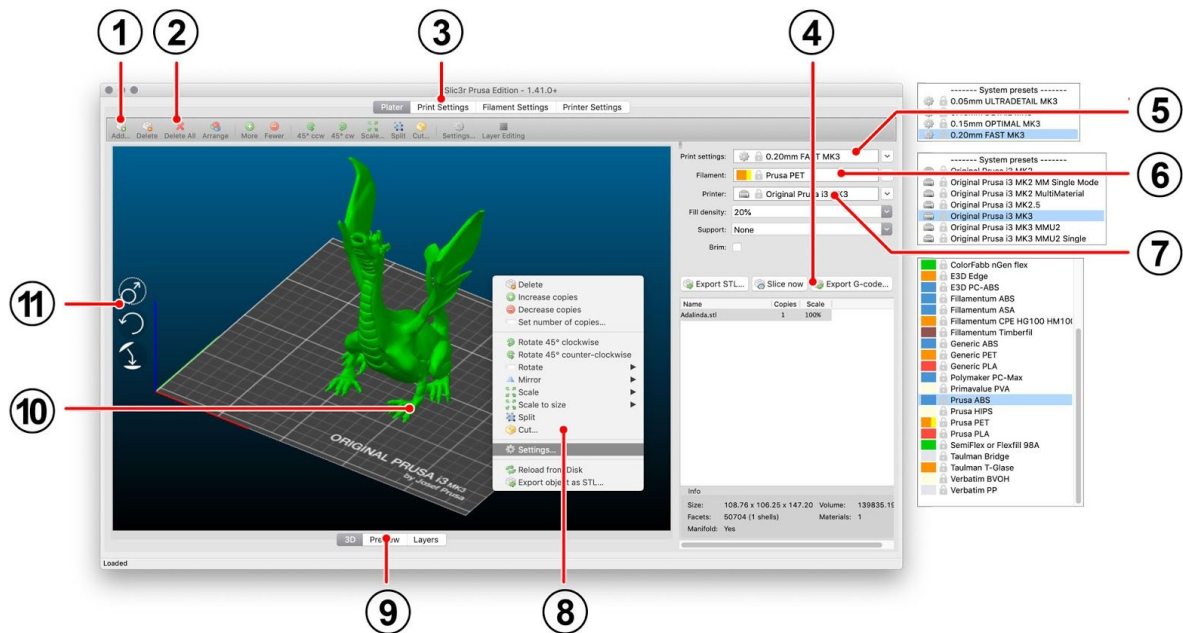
1 2 3 4

Slic3r Prusa Edition - 1.41.0+

Plater | Print Settings | Filament Settings | Printer Settings

Add... Delete Delete All Arrange More Fewer 45° ccw 45° cw Scale... Split Cut... Settings... Layer Editing

Print settings: 0.20mm FAST MK3
Filament: Prusa PET
Printer: Original Prusa i3 MK3
Fill density: 20%
Support: None
Brim:

Export STL... Slice now Export G-code...

| Name | Copies | Scale |
|---|---|---|
| Adalinda.stl | 1 | 100% |

Info
Size: 108.76 x 106.25 x 147.20 Volume: 139835.1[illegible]
Facets: 50704 (1 shells) Materials: 1
Manifold: Yes

Delete
Increase copies
Decrease copies
Set number of copies...
Rotate 45° clockwise
Rotate 45° counter-clockwise
Rotate
Mirror
Scale
Scale to size
Split
Cut...
Settings...
Reload from Disk
Export object as STL...

ORIGINAL PRUSA i3 MK3 by Josef Prusa

3D Preview Layers

Loaded

------- System presets -------
0.05mm ULTRADETAIL MK3
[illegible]
0.15mm OPTIMAL MK3
0.20mm FAST MK3

------- System presets -------
Original Prusa i3 MK2
Original Prusa i3 MK2 MM Single Mode
Original Prusa i3 MK2 MultiMaterial
Original Prusa i3 MK2.5
Original Prusa i3 MK3
Original Prusa i3 MK3 MMU2
Original Prusa i3 MK3 MMU2 Single

ColorFabb nGen flex
E3D Edge
E3D PC-ABS
Fillamentum ABS
Fillamentum ASA
Fillamentum CPE HG100 HM10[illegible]
Fillamentum Timberfil
Generic ABS
Generic PET
Generic PLA
Polymaker PC-Max
Primavalue PVA
Prusa ABS
Prusa HIPS
Prusa PET
Prusa PLA
SemiFlex or Flexfill 98A
Taulman Bridge
Taulman T-Glase
Verbatim BVOH
Verbatim PP

5 6 7 8 9 10 11